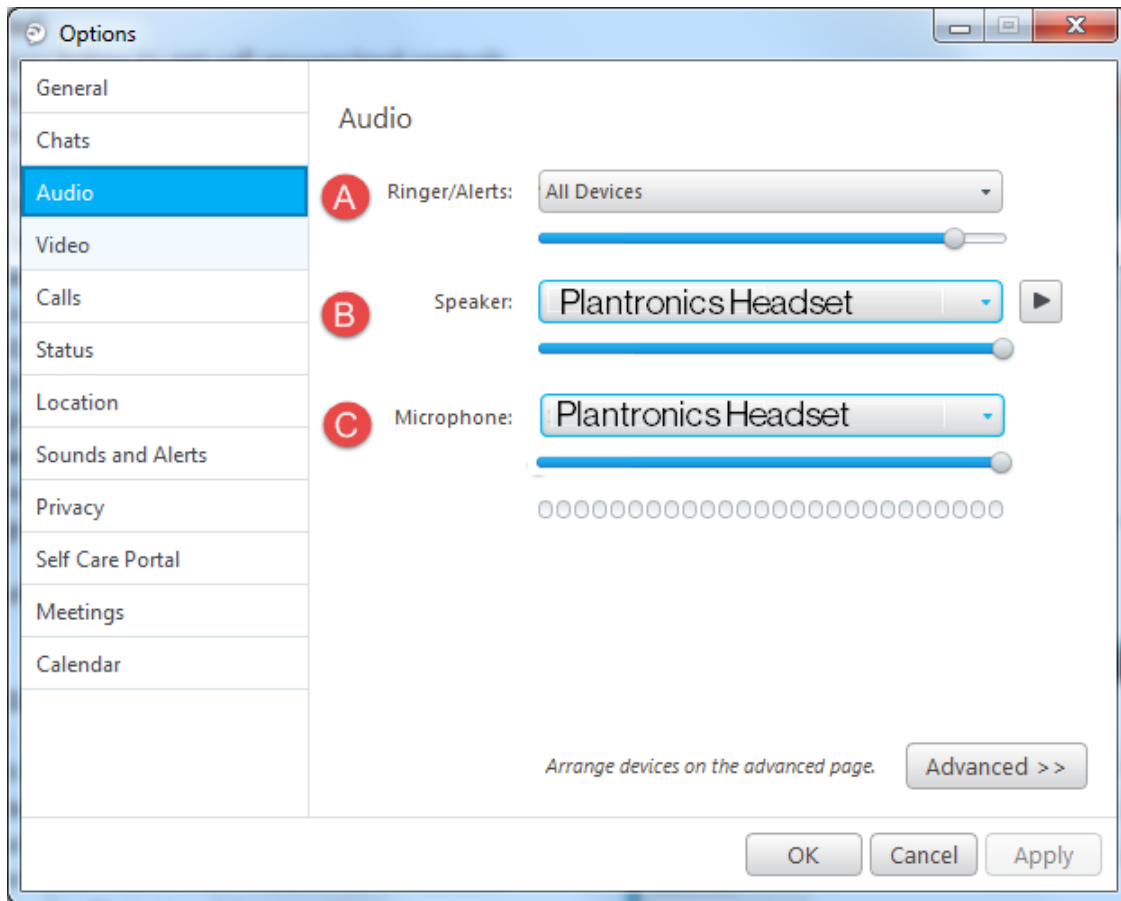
Options

General
Chats
Audio
Video
Calls
Status
Location
Sounds and Alerts
Privacy
Self Care Portal
Meetings
Calendar

Audio

A Ringer/Alerts: All Devices

B Speaker: Plantronics Headset

C Microphone: Plantronics Headset

Arrange devices on the advanced page. Advanced >>

OK Cancel Apply